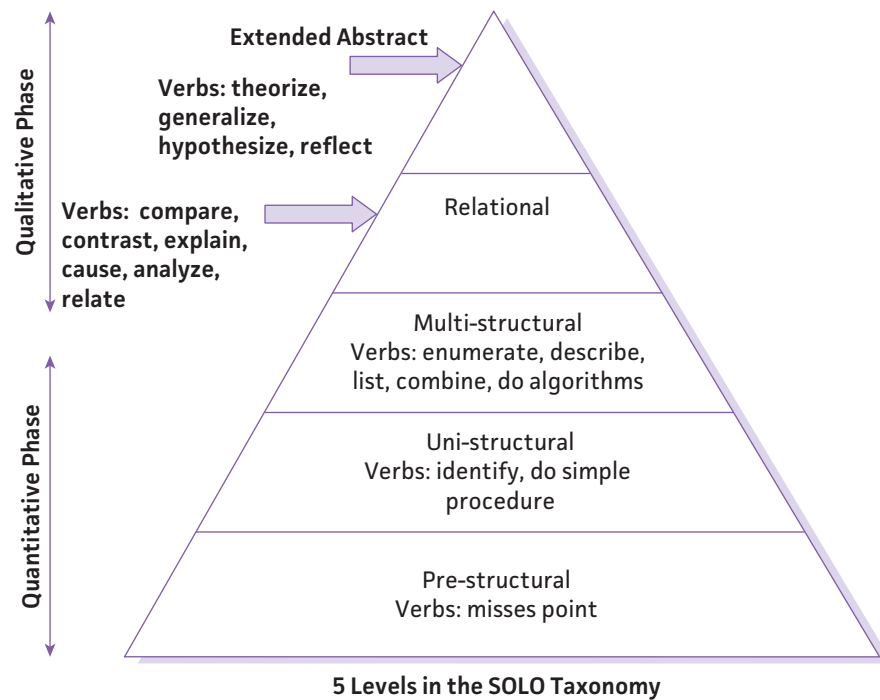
Qualitative Phase

Quantitative Phase

Extended Abstract

Verbs: theorize, generalize, hypothesize, reflect

Verbs: compare, contrast, explain, cause, analyze, relate

Relational

Multi-structural
Verbs: enumerate, describe, list, combine, do algorithms

Uni-structural
Verbs: identify, do simple procedure

Pre-structural
Verbs: misses point

5 Levels in the SOLO Taxonomy